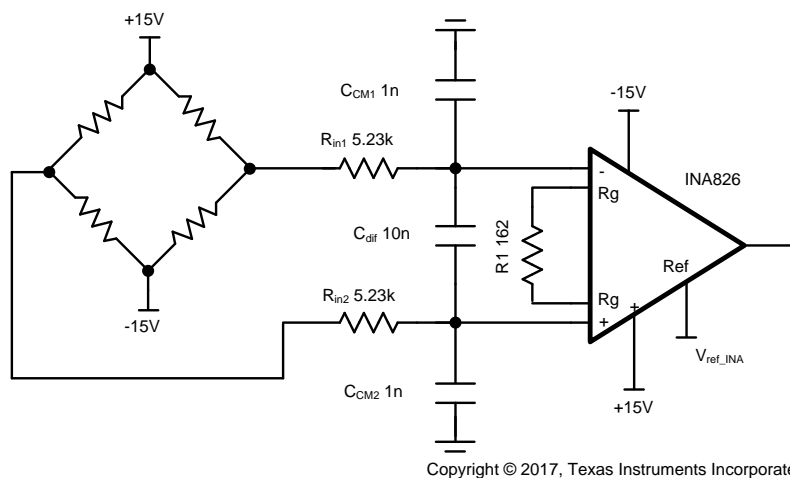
+15V

$C_{CM1}$ 1n

-15V

$R_{in1}$ 5.23k

-

Rg

INA826

$C_{dif}$ 10n

R1 162

Ref

Rg

$R_{in2}$ 5.23k

-15V

+

+

$V_{ref\_INA}$

$C_{CM2}$ 1n

+15V

Copyright © 2017, Texas Instruments Incorporate